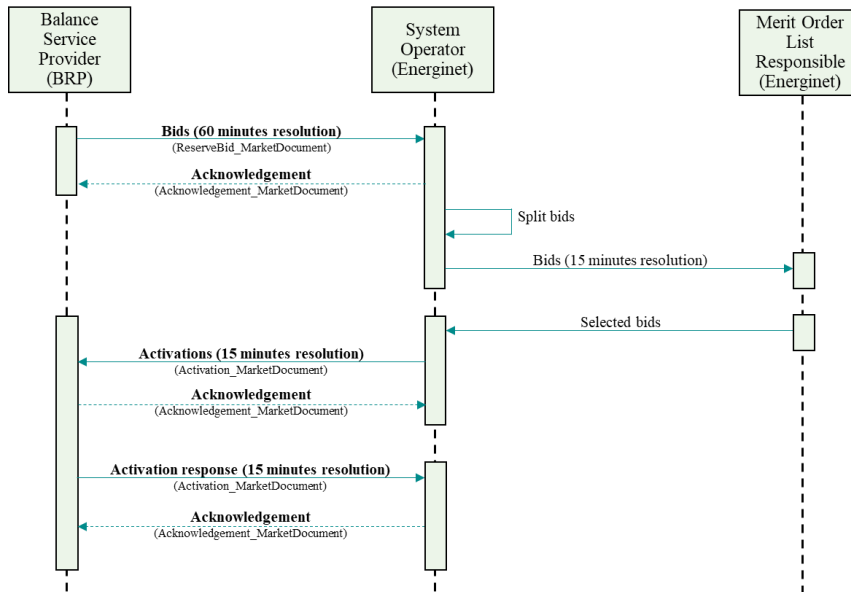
Balance Service Provider (BRP)

System Operator (Energinet)

Merit Order List Responsible (Energinet)

Bids (60 minutes resolution)
(ReserveBid_MarketDocument)

Acknowledgement
(Acknowledgement_MarketDocument)

Split bids

Bids (15 minutes resolution)

Selected bids

Activations (15 minutes resolution)
(Activation_MarketDocument)

Acknowledgement
(Acknowledgement_MarketDocument)

Activation response (15 minutes resolution)
(Activation_MarketDocument)

Acknowledgement
(Acknowledgement_MarketDocument)